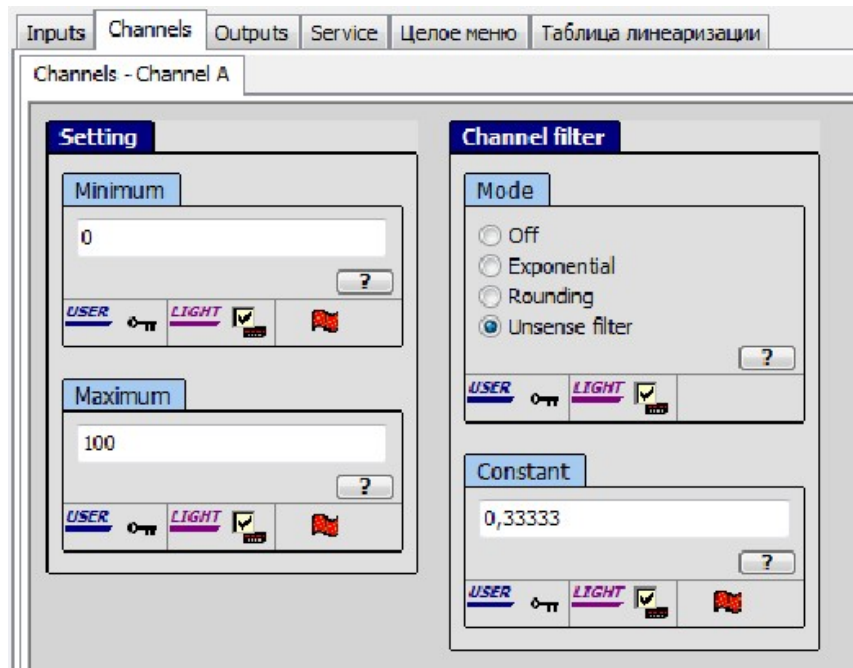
Inputs | Channels | Outputs | Service | Целое меню | Таблица линеаризации

Channels - Channel A

Setting

Minimum

0

?

USER LIGHT

Maximum

100

?

USER LIGHT

Channel filter

Mode

Off
Exponential
Rounding
Unsense filter

?

USER LIGHT

Constant

0,33333

?

USER LIGHT